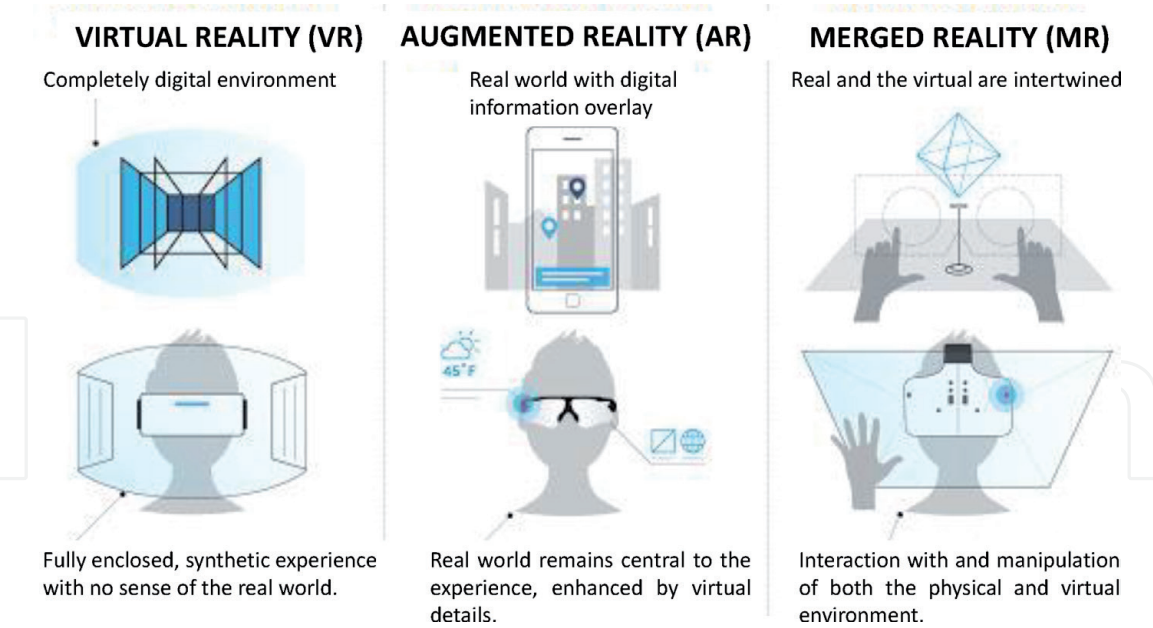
VIRTUAL REALITY (VR)

Completely digital environment

Fully enclosed, synthetic experience with no sense of the real world.

AUGMENTED REALITY (AR)

Real world with digital information overlay

45°F

Real world remains central to the experience, enhanced by virtual details.

MERGED REALITY (MR)

Real and the virtual are intertwined

Interaction with and manipulation of both the physical and virtual environment.